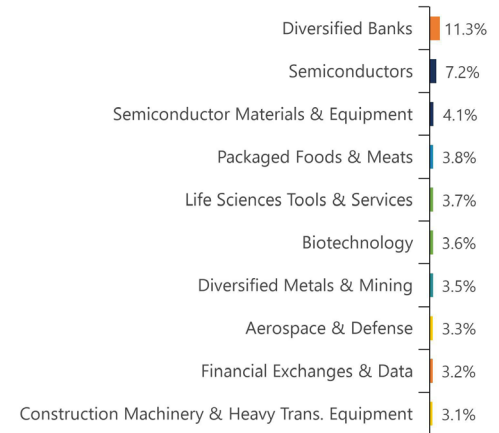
Diversified Banks 11.3%

Semiconductors 7.2%

Semiconductor Materials & Equipment 4.1%

Packaged Foods & Meats 3.8%

Life Sciences Tools & Services 3.7%

Biotechnology 3.6%

Diversified Metals & Mining 3.5%

Aerospace & Defense 3.3%

Financial Exchanges & Data 3.2%

Construction Machinery & Heavy Trans. Equipment 3.1%